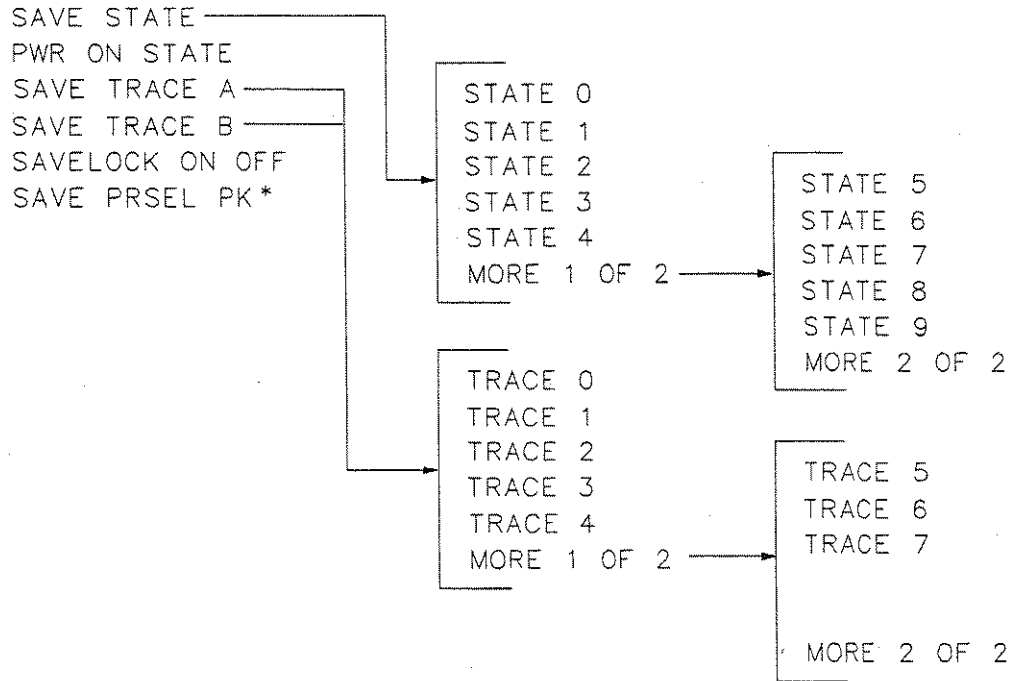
SAVE STATE
PWR ON STATE
SAVE TRACE A
SAVE TRACE B
SAVELOCK ON OFF
SAVE PRSEL PK*

STATE 0
STATE 1
STATE 2
STATE 3
STATE 4
MORE 1 OF 2

STATE 5
STATE 6
STATE 7
STATE 8
STATE 9
MORE 2 OF 2

TRACE 0
TRACE 1
TRACE 2
TRACE 3
TRACE 4
MORE 1 OF 2

TRACE 5
TRACE 6
TRACE 7

MORE 2 OF 2